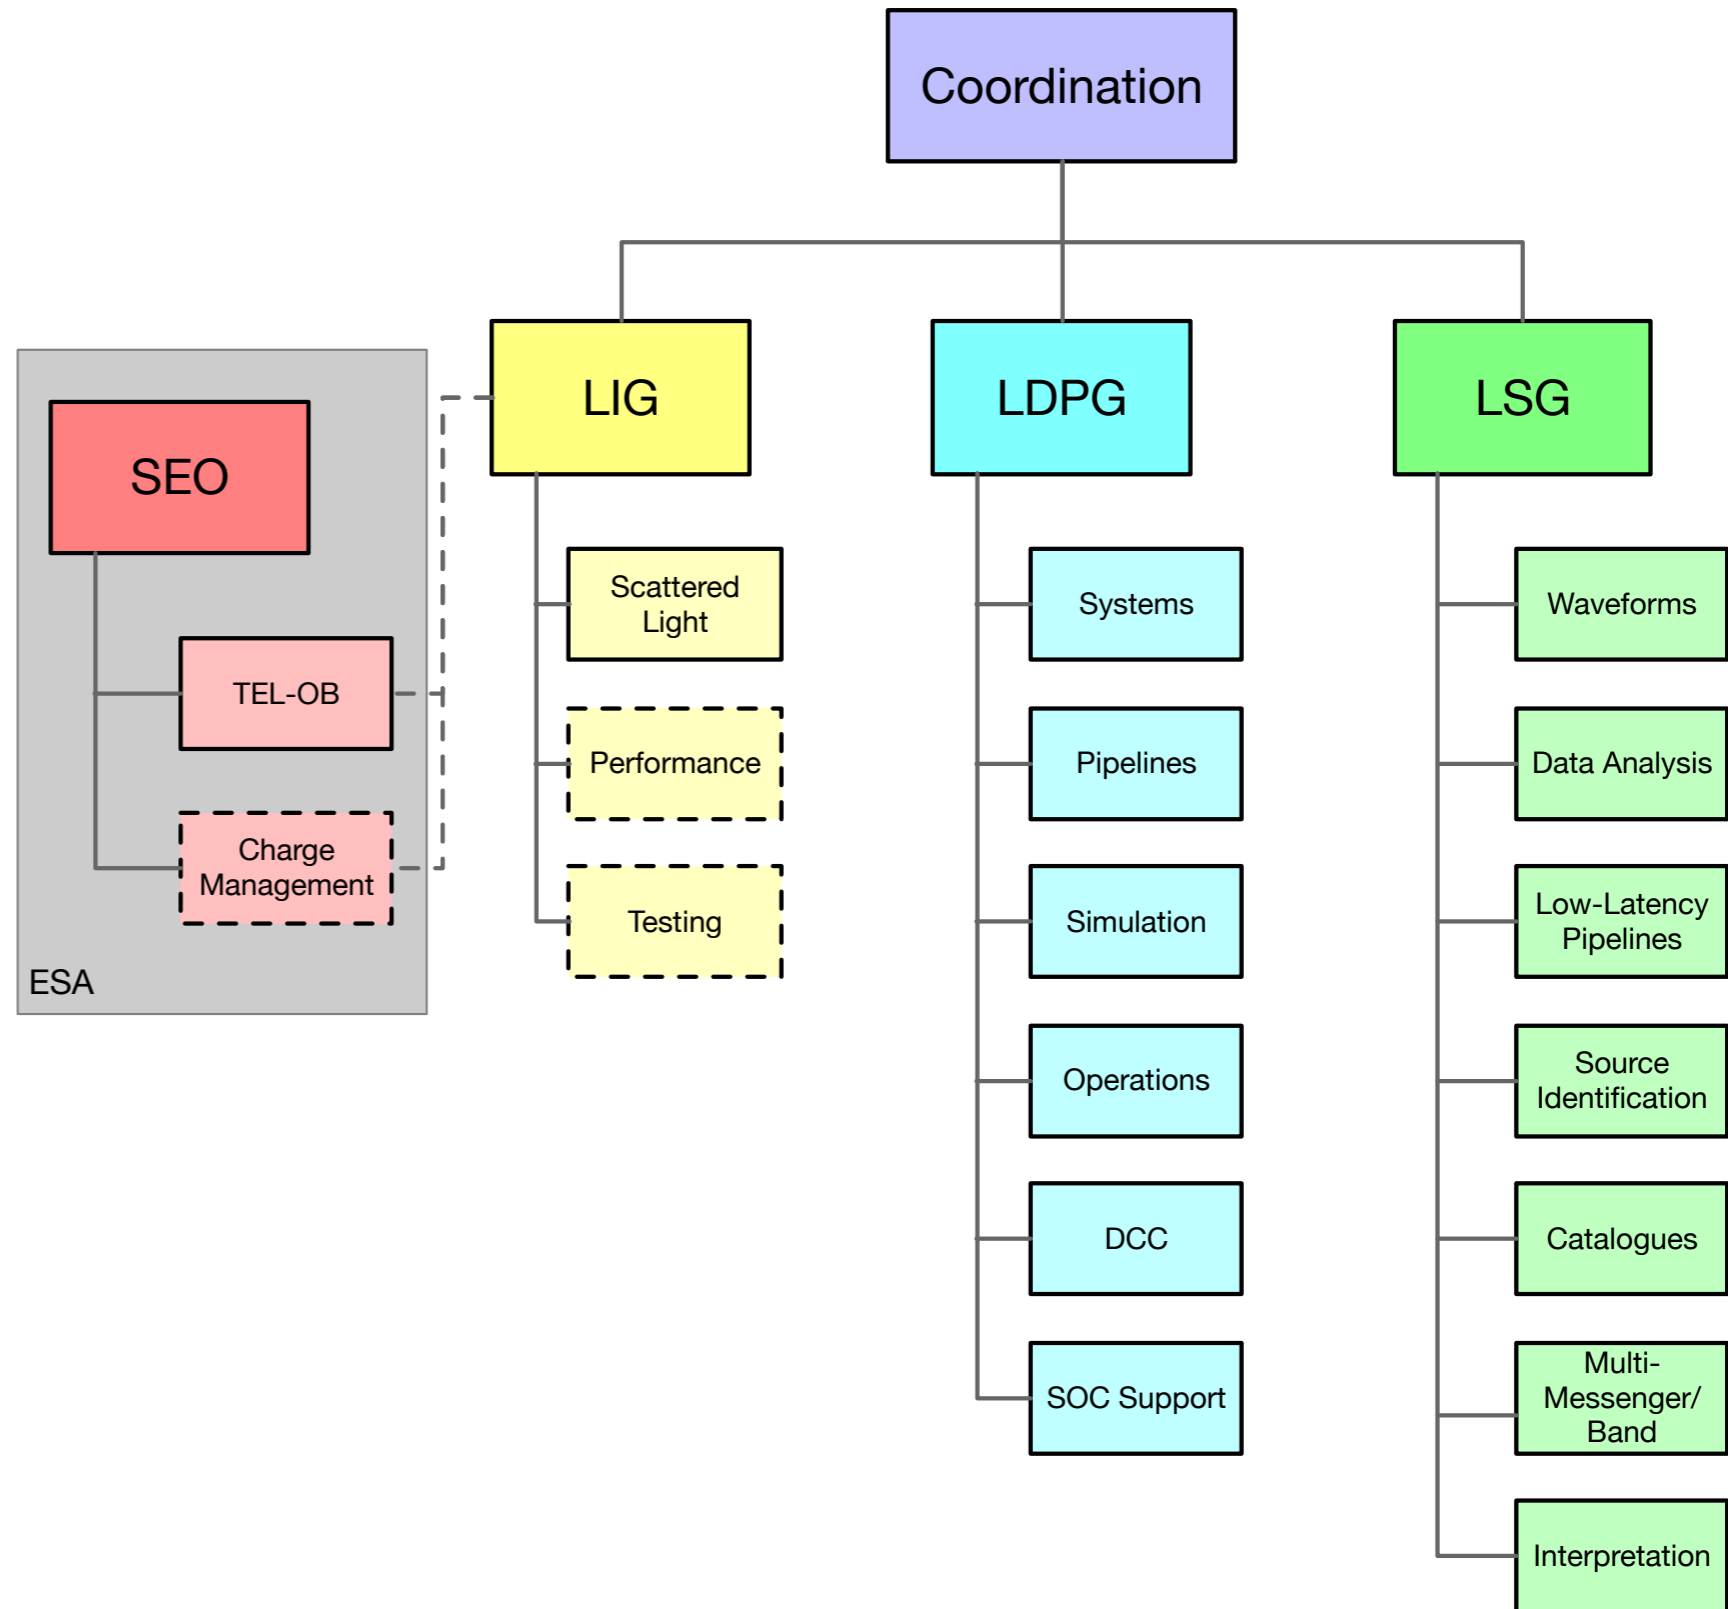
Coordination

SEO

TEL-OB

Charge Management

ESA

LIG

Scattered Light

Performance

Testing

LDPG

Systems

Pipelines

Simulation

Operations

DCC

SOC Support

LSG

Waveforms

Data Analysis

Low-Latency Pipelines

Source Identification

Catalogues

Multi-Messenger/ Band

Interpretation